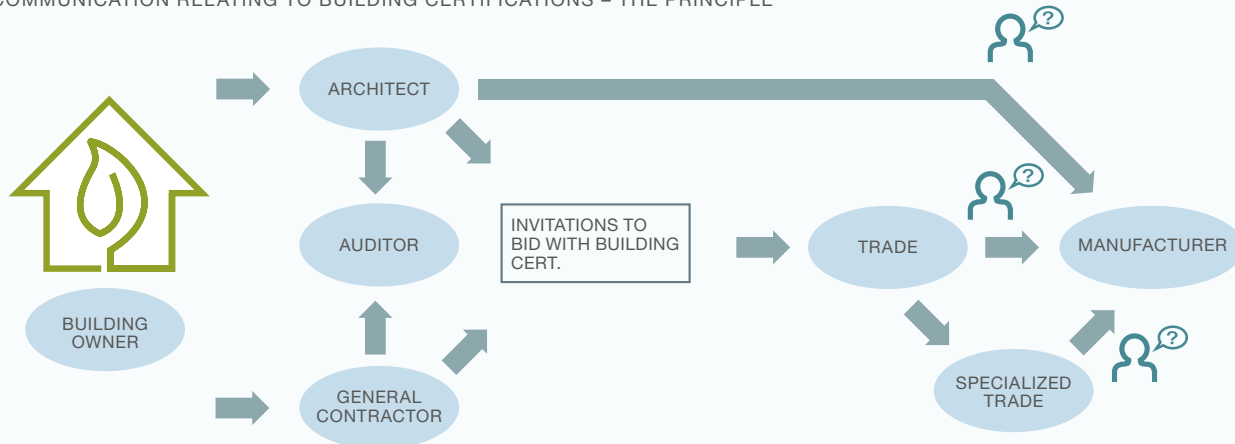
COMMUNICATION RELATING TO BUILDING CERTIFICATIONS – THE PRINCIPLE

ARCHITECT

AUDITOR

BUILDING OWNER

GENERAL CONTRACTOR

INVITATIONS TO BID WITH BUILDING CERT.

TRADE

MANUFACTURER

SPECIALIZED TRADE

?

?

?